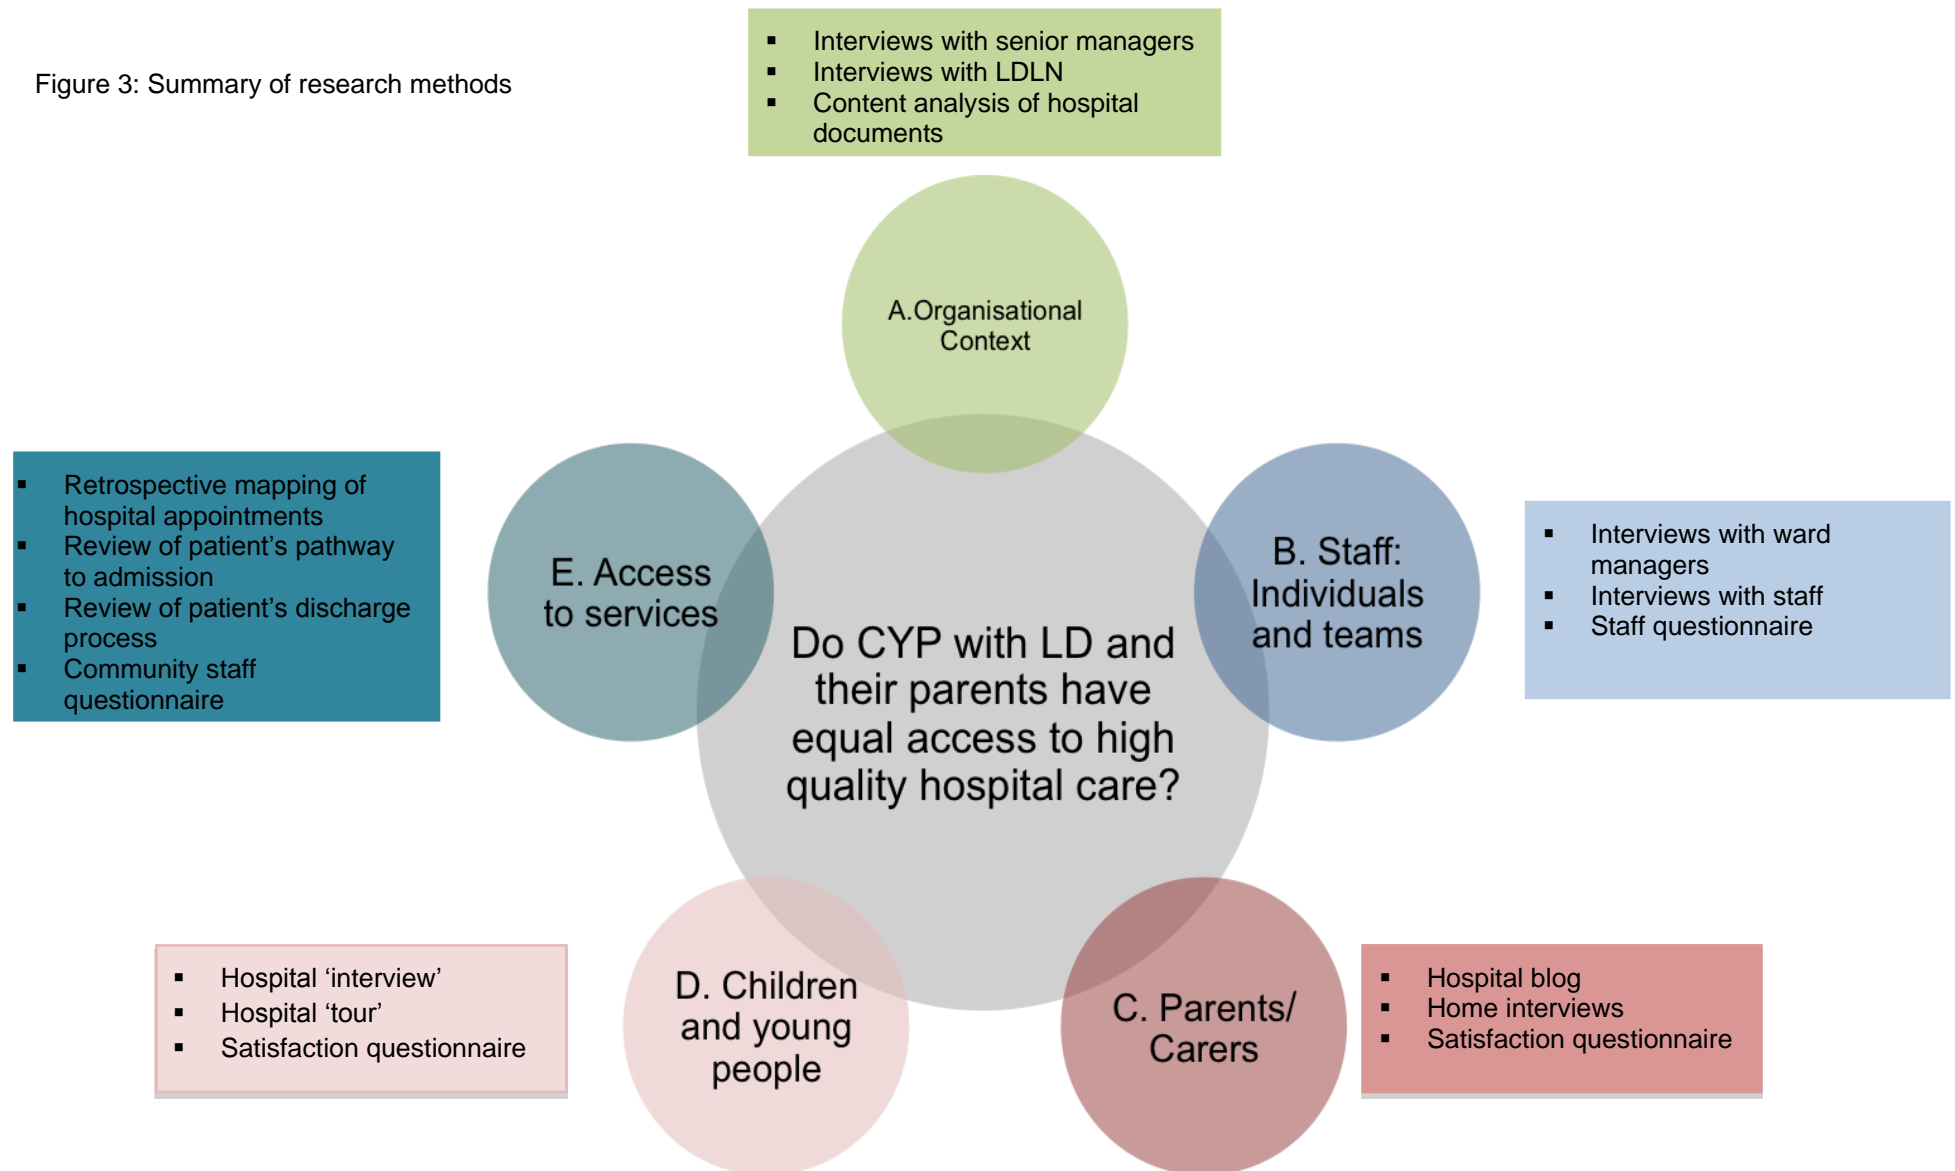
Figure 3: Summary of research methods

- Interviews with senior managers
- Interviews with LDLN
- Content analysis of hospital documents

A.Organisational Context

- Retrospective mapping of hospital appointments
- Review of patient's pathway to admission
- Review of patient's discharge process
- Community staff questionnaire

E. Access to services

Do CYP with LD and their parents have equal access to high quality hospital care?

B. Staff: Individuals and teams

- Interviews with ward managers
- Interviews with staff
- Staff questionnaire

- Hospital 'interview'
- Hospital 'tour'
- Satisfaction questionnaire

D. Children and young people

C. Parents/ Carers

- Hospital blog
- Home interviews
- Satisfaction questionnaire